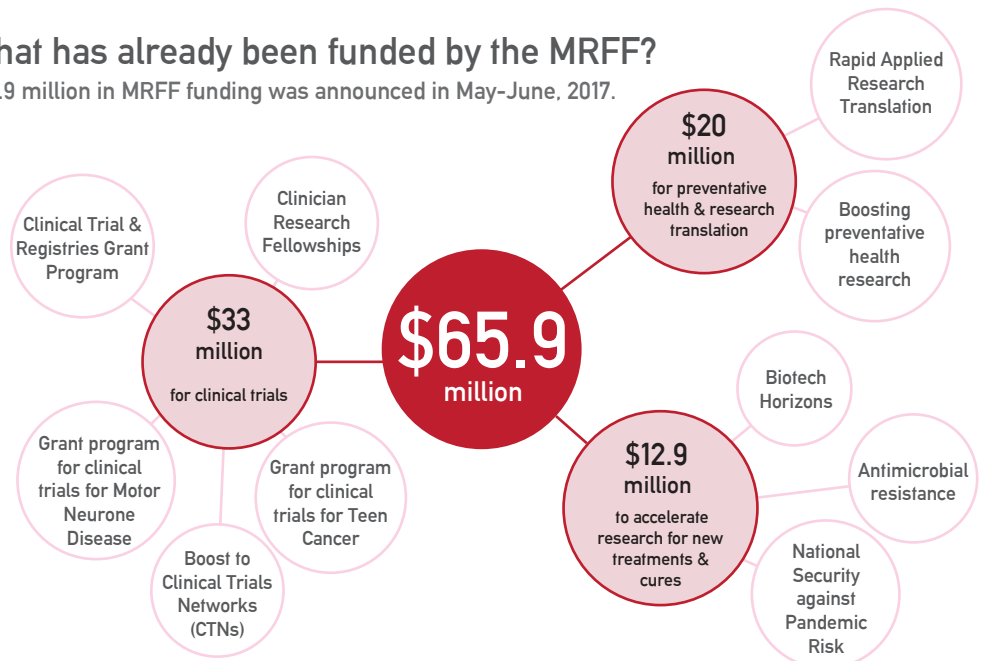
hat has already been funded by the MRFF?

.9 million in MRFF funding was announced in May-June, 2017.

$65.9 million

$33 million for clinical trials

Clinical Trial & Registries Grant Program

Clinician Research Fellowships

Grant program for clinical trials for Motor Neurone Disease

Boost to Clinical Trials Networks (CTNs)

Grant program for clinical trials for Teen Cancer

$20 million for preventative health & research translation

Rapid Applied Research Translation

Boosting preventative health research

$12.9 million to accelerate research for new treatments & cures

Biotech Horizons

Antimicrobial resistance

National Security against Pandemic Risk